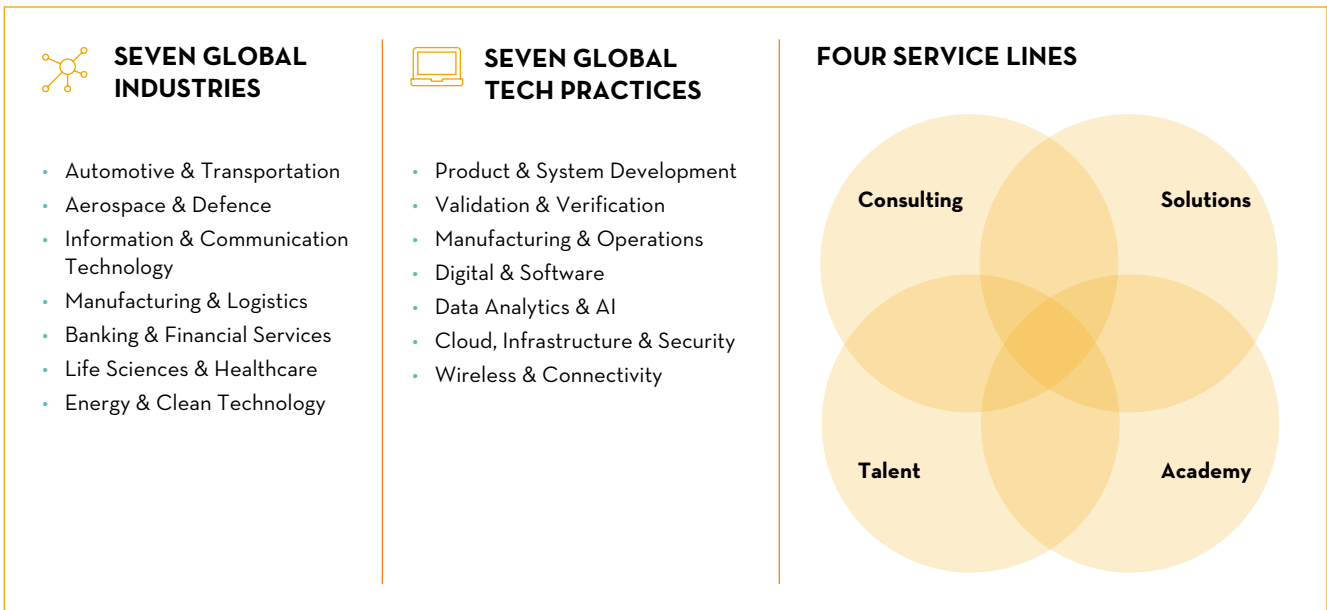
SEVEN GLOBAL INDUSTRIES

- Automotive & Transportation
- Aerospace & Defence
- Information & Communication Technology
- Manufacturing & Logistics
- Banking & Financial Services
- Life Sciences & Healthcare
- Energy & Clean Technology

SEVEN GLOBAL TECH PRACTICES

- Product & System Development
- Validation & Verification
- Manufacturing & Operations
- Digital & Software
- Data Analytics & AI
- Cloud, Infrastructure & Security
- Wireless & Connectivity

FOUR SERVICE LINES

Consulting

Solutions

Talent

Academy